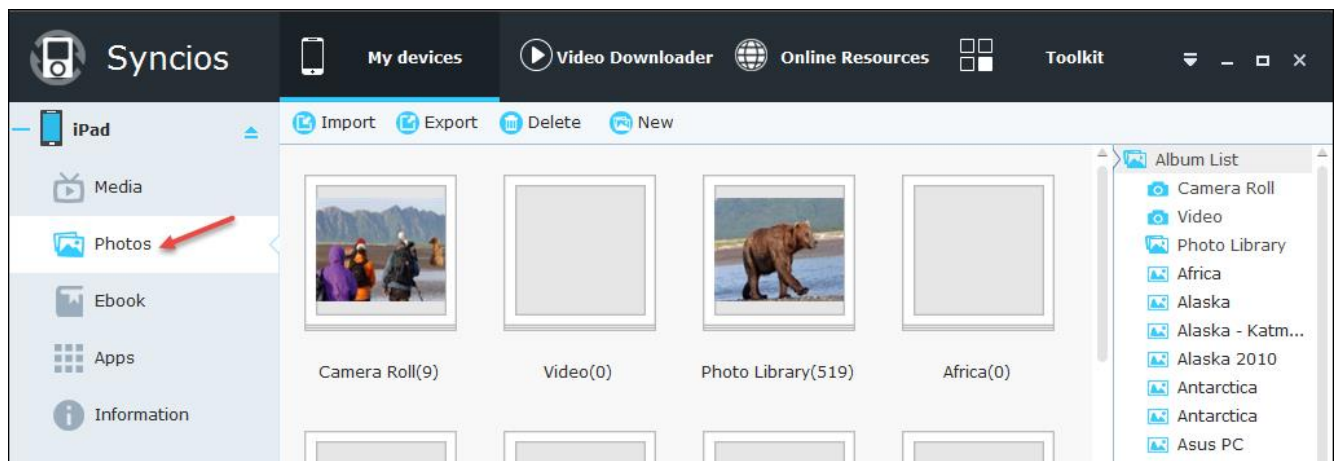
Syncios

My devices

Video Downloader

Online Resources

Toolkit

iPad

Media

Photos

Ebook

Apps

Information

Import Export Delete New

Camera Roll(9)

Video(0)

Photo Library(519)

Africa(0)

Album List

Camera Roll

Video

Photo Library

Africa

Alaska

Alaska - Katm...

Alaska 2010

Antarctica

Antarctica

Asus PC